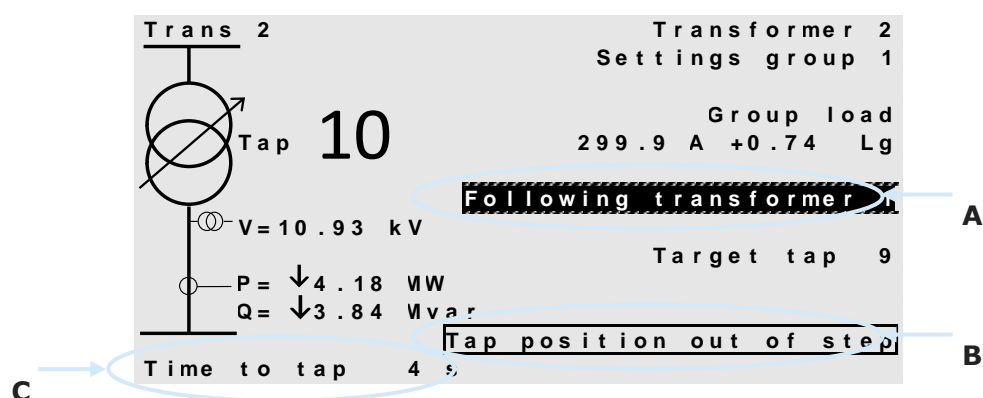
Trans 2

Transformer 2
Settings group 1

Tap 10

Group load
299.9 A +0.74 Lg

Following transformer 1

A

V=10.93 kV

Target tap 9

P= ↓4.18 MW
Q= ↓3.84 Mvar

Tap position out of step

B

Time to tap 4 s

C